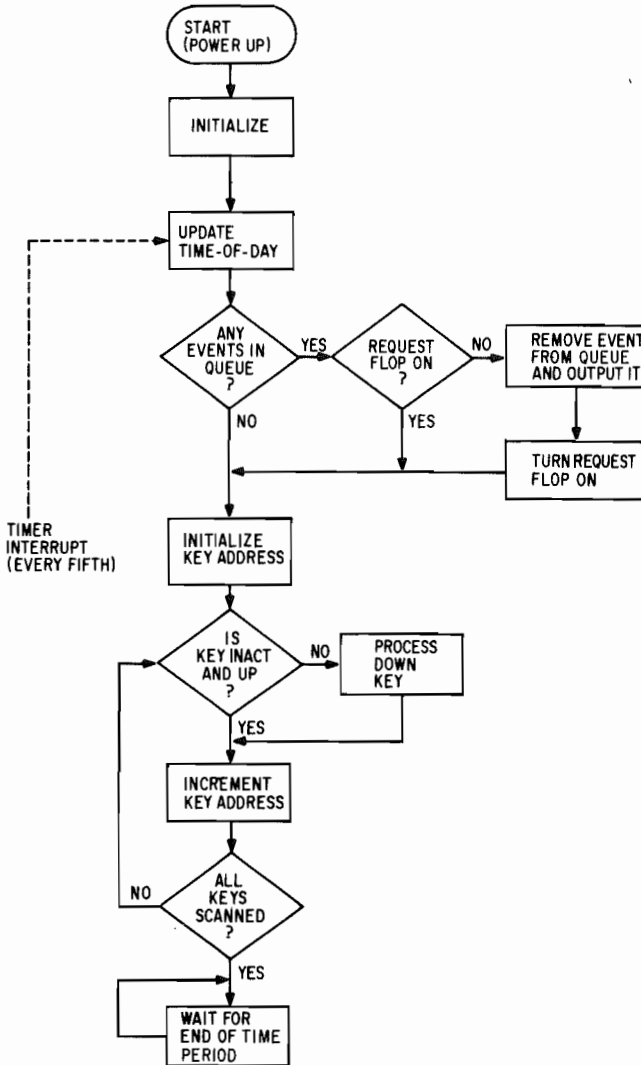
START (POWER UP)

INITIALIZE

UPDATE TIME-OF-DAY

ANY EVENTS IN QUEUE ?

YES

REQUEST FLOP ON ?

NO

REMOVE EVENT FROM QUEUE AND OUTPUT IT

NO

YES

TURN REQUEST FLOP ON

TIMER INTERRUPT (EVERY FIFTH)

INITIALIZE KEY ADDRESS

IS KEY INACT AND UP ?

NO

PROCESS DOWN KEY

YES

INCREMENT KEY ADDRESS

ALL KEYS SCANNED ?

NO

YES

WAIT FOR END OF TIME PERIOD